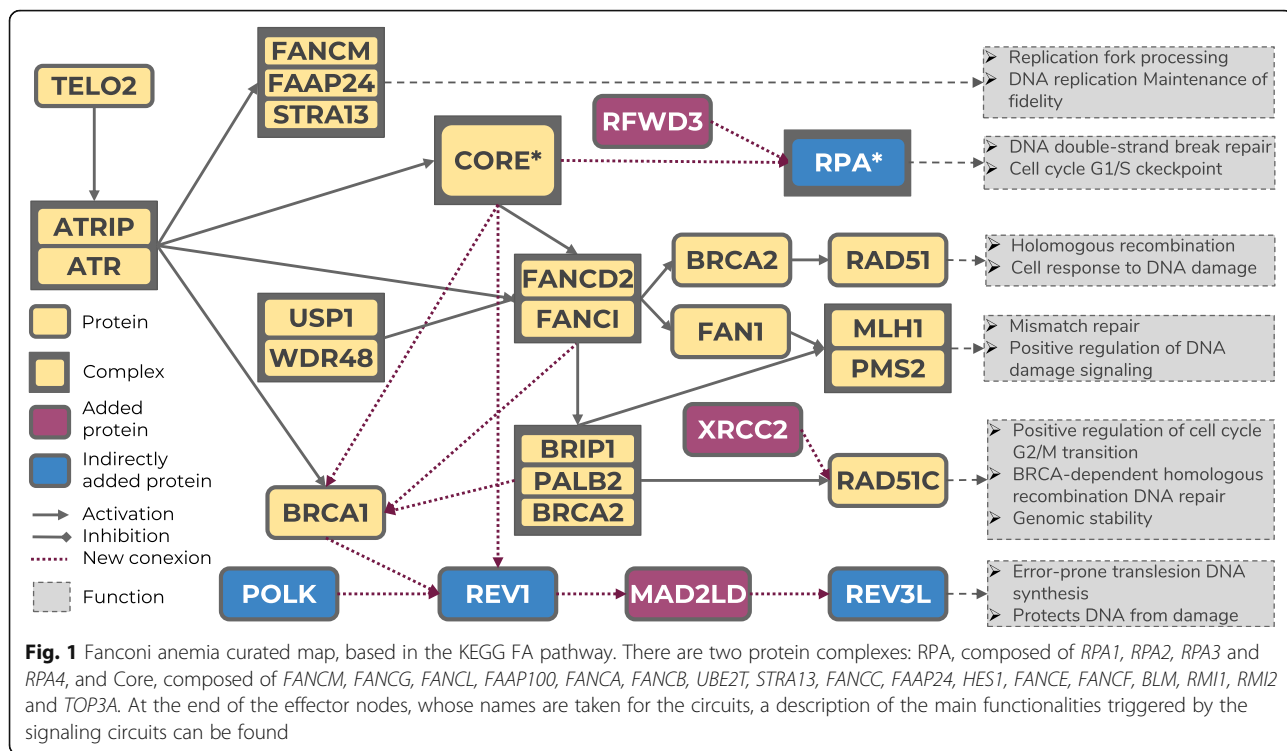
TELO2

FANCM
FAAP24
STRA13

ATRIP
ATR

CORE*

RFWD3

RPA*

FANCD2
FANCI

BRCA2

RAD51

FAN1

MLH1
PMS2

USP1
WDR48

XRCC2

BRIP1
PALB2
BRCA2

RAD51C

BRCA1

POLK

REV1

MAD2LD

REV3L

Protein
Complex
Added protein
Indirectly added protein
Activation
Inhibition
New conexion
Function

➢ Replication fork processing
➢ DNA replication Maintenance of fidelity

➢ DNA double-strand break repair
➢ Cell cycle G1/S ckeckpoint

➢ Holomogous recombination
➢ Cell response to DNA damage

➢ Mismatch repair
➢ Positive regulation of DNA damage signaling

➢ Positive regulation of cell cycle G2/M transition
➢ BRCA-dependent homologous recombination DNA repair
➢ Genomic stability

➢ Error-prone translesion DNA synthesis
➢ Protects DNA from damage

**Fig. 1** Fanconi anemia curated map, based in the KEGG FA pathway. There are two protein complexes: RPA, composed of *RPA1, RPA2, RPA3* and *RPA4*, and Core, composed of *FANCM, FANCG, FANCL, FAAP100, FANCA, FANCB, UBE2T, STRA13, FANCC, FAAP24, HES1, FANCE, FANCF, BLM, RMI1, RMI2* and *TOP3A*. At the end of the effector nodes, whose names are taken for the circuits, a description of the main functionalities triggered by the signaling circuits can be found